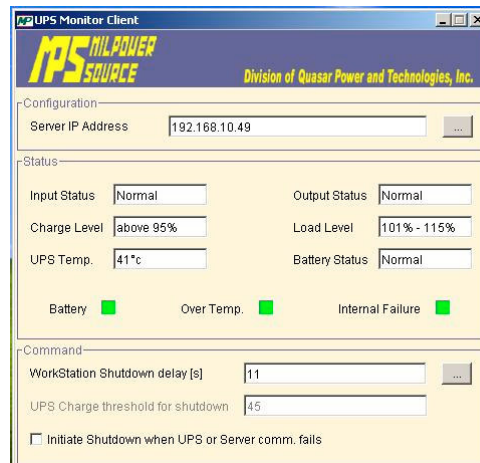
UPS Monitor Client

PS NILPOWER SOURCE

Division of Quasar Power and Technologies, Inc.

Configuration

Server IP Address 192.168.10.49 ...

Status

Input Status Normal

Output Status Normal

Charge Level above 95%

Load Level 101% - 115%

UPS Temp. 41°c

Battery Status Normal

Battery

Over Temp.

Internal Failure

Command

WorkStation Shutdown delay [s] 11 ...

UPS Charge threshold for shutdown 45

Initiate Shutdown when UPS or Server comm. fails